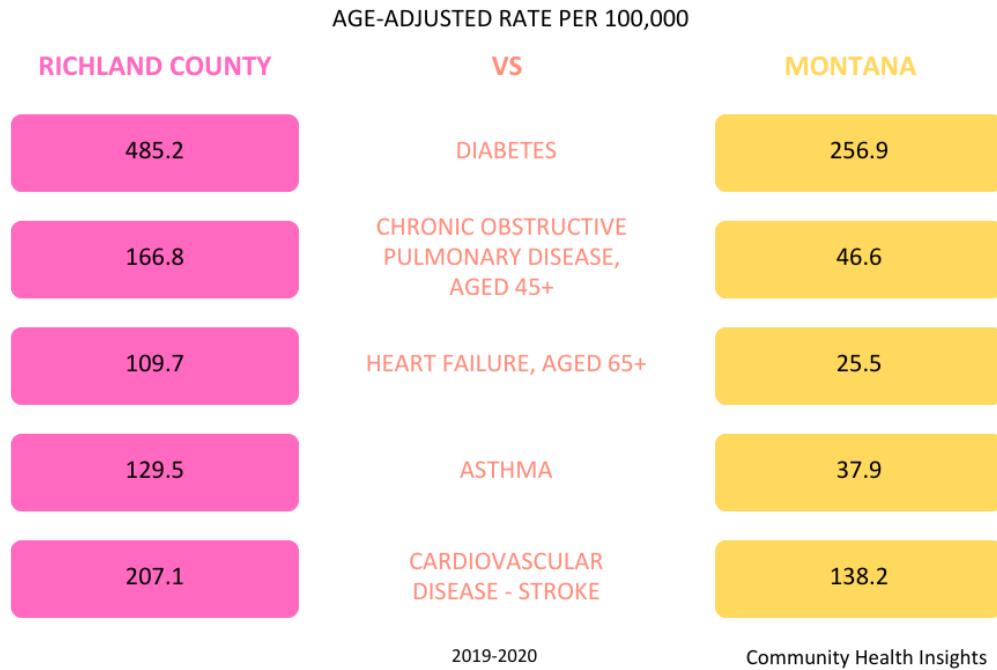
AGE-ADJUSTED RATE PER 100,000

RICHLAND COUNTY VS MONTANA

| RICHLAND COUNTY | VS | MONTANA |
|---|---|---|
| 485.2 | DIABETES | 256.9 |
| 166.8 | CHRONIC OBSTRUCTIVE PULMONARY DISEASE, AGED 45+ | 46.6 |
| 109.7 | HEART FAILURE, AGED 65+ | 25.5 |
| 129.5 | ASTHMA | 37.9 |
| 207.1 | CARDIOVASCULAR DISEASE - STROKE | 138.2 |

2019-2020

Community Health Insights